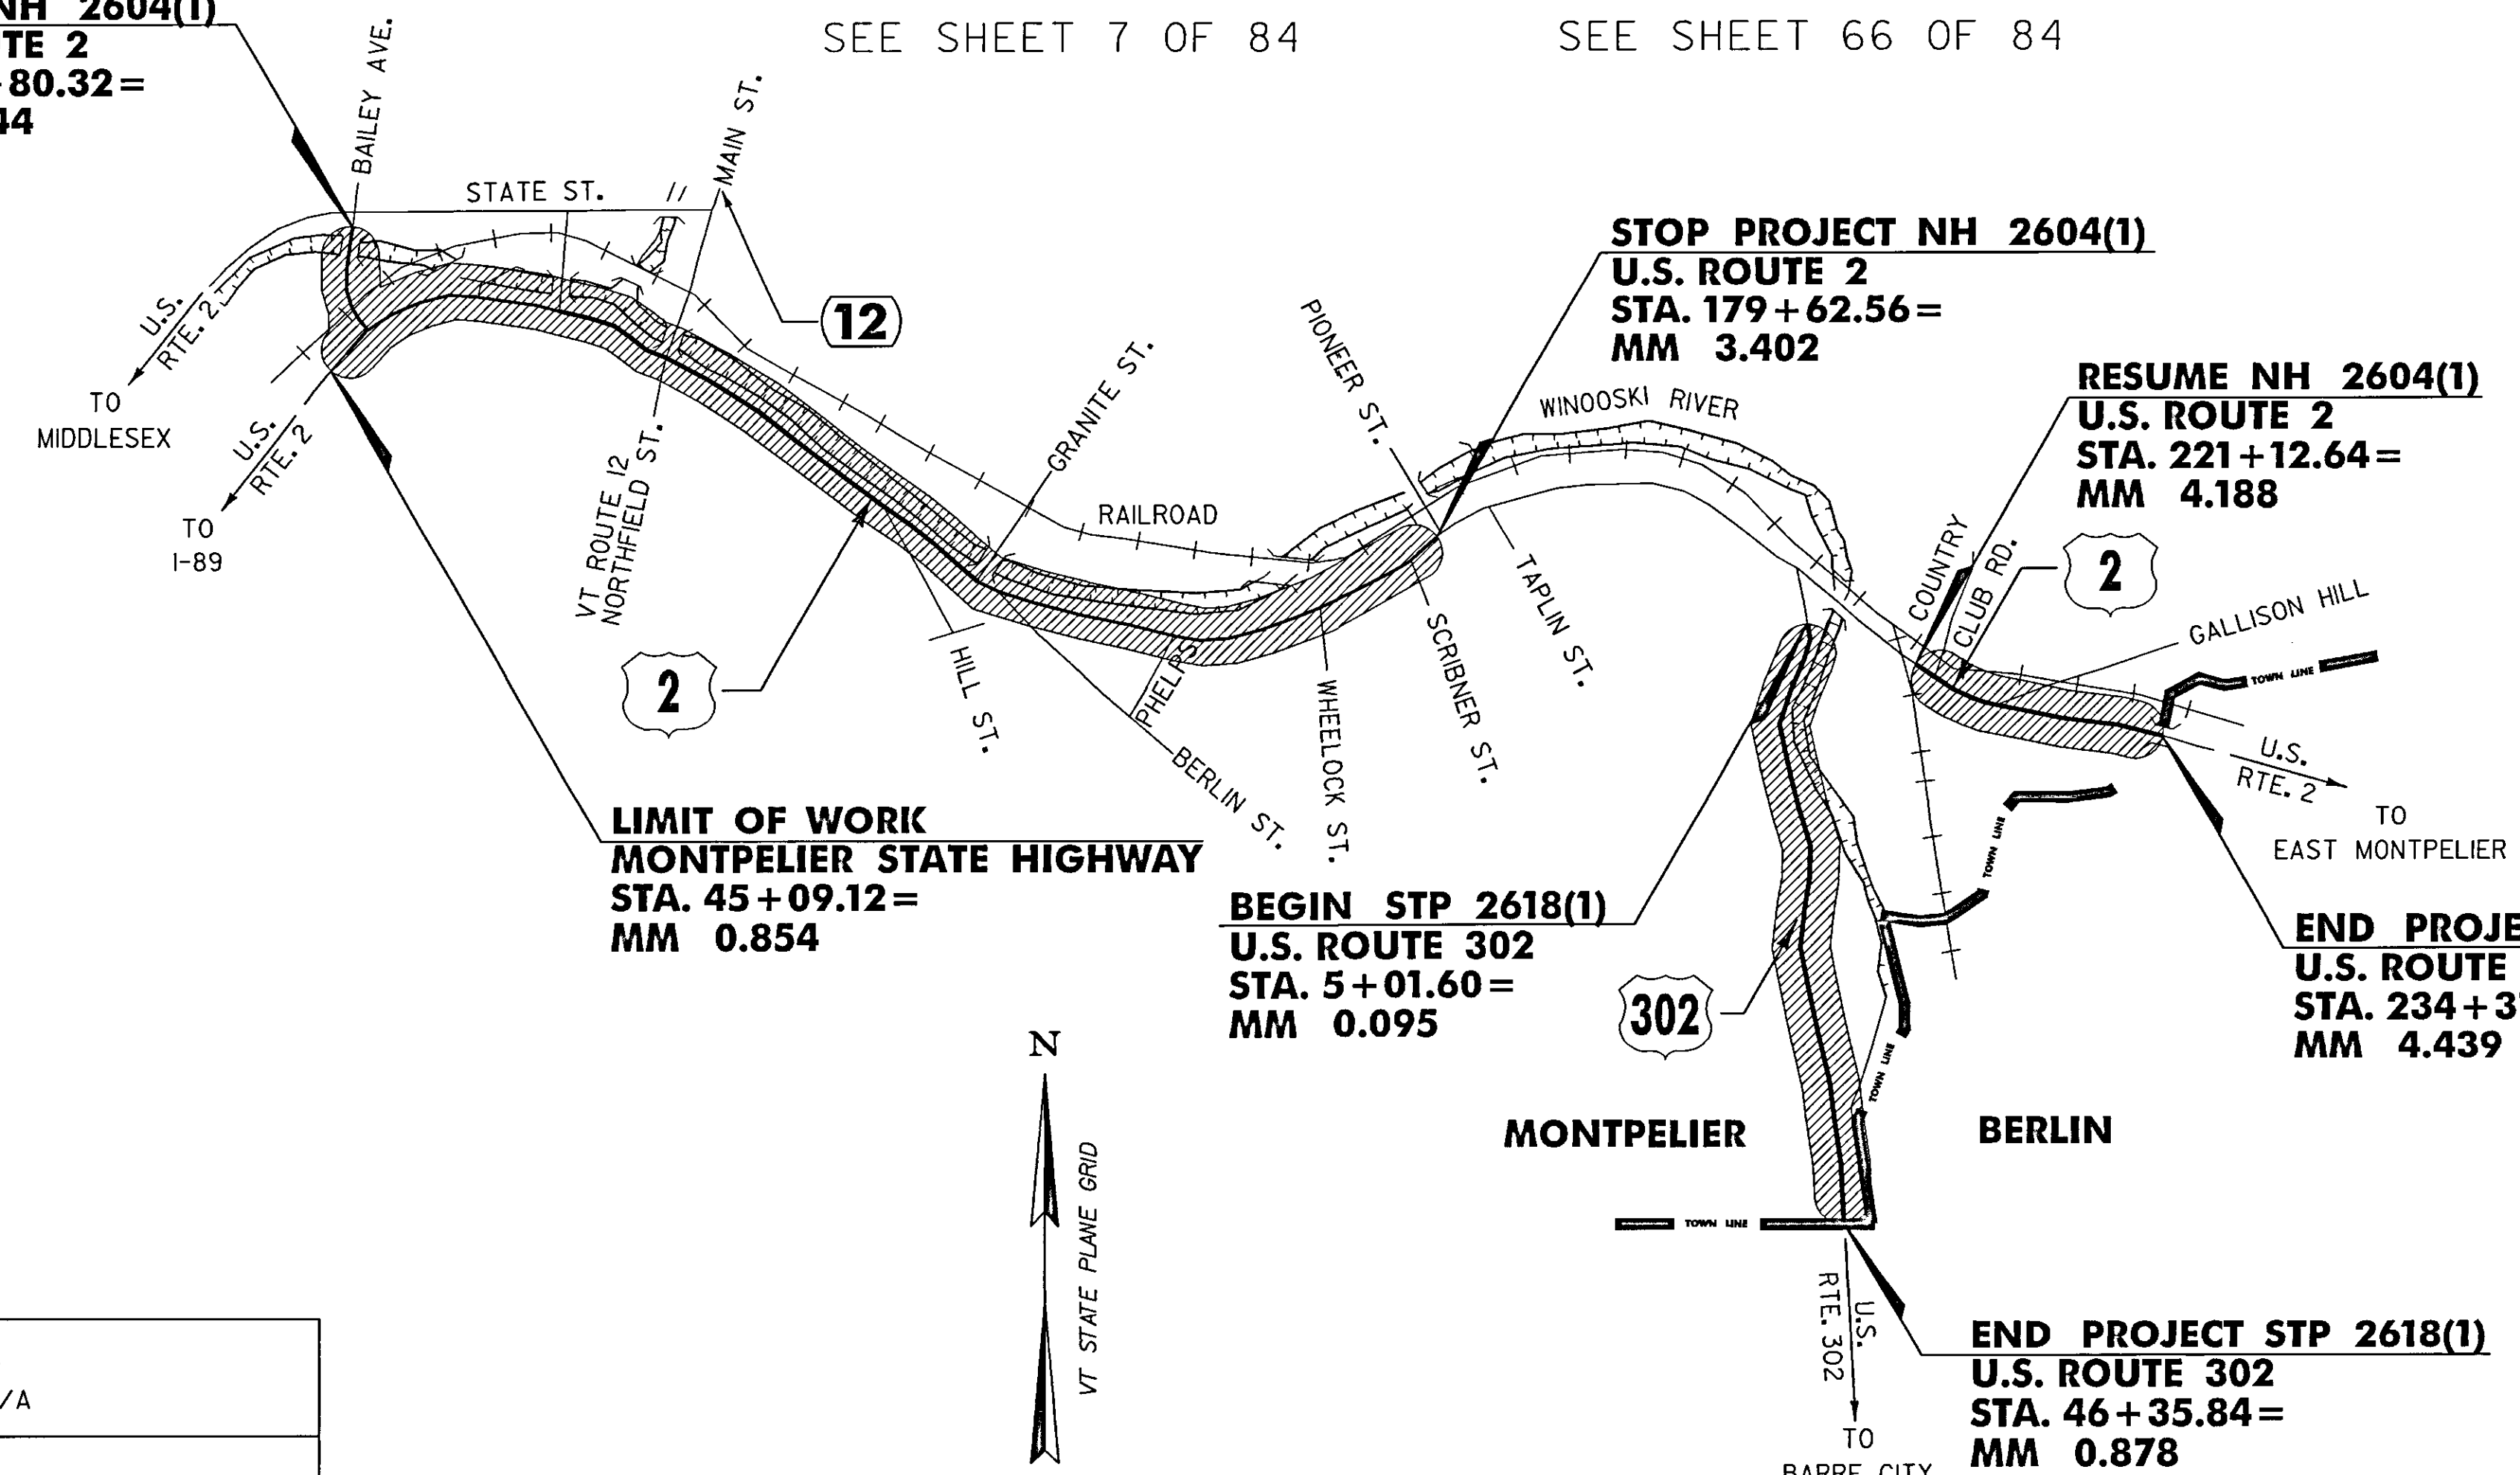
NH 2604(1)
TE 2
+80.32=
44

SEE SHEET 7 OF 84

SEE SHEET 66 OF 84

BAILEY AVE.
STATE ST.
MAIN ST.
12

U.S. RTE. 2
TO MIDDLESEX
U.S. RTE. 2
TO I-89

STOP PROJECT NH 2604(1)
U.S. ROUTE 2
STA. 179+62.56=
MM 3.402

RESUME NH 2604(1)
U.S. ROUTE 2
STA. 221+12.64=
MM 4.188

PIONEER ST.
WINOOSKI RIVER
GRANITE ST.
RAILROAD
VT ROUTE 12 NORTHFIELD ST.
COUNTRY CLUB RD.
2
GALLISON HILL
TOWN LINE
2
HILL ST.
PHELPS
WHEELOCK ST.
SCRIBNER ST.
TAPLIN ST.
BERLIN ST.
U.S. RTE. 2
TO EAST MONTPELIER

LIMIT OF WORK
MONTPELIER STATE HIGHWAY
STA. 45+09.12=
MM 0.854

BEGIN STP 2618(1)
U.S. ROUTE 302
STA. 5+01.60=
MM 0.095

TOWN LINE

END PROJE
U.S. ROUTE
STA. 234+3
MM 4.439

302
N
VT STATE PLANE GRID
MONTPELIER
BERLIN
TOWN LINE
TOWN LINE
TOWN LINE

U.S. RTE. 302
TO BARRE CITY

END PROJECT STP 2618(1)
U.S. ROUTE 302
STA. 46+35.84=
MM 0.878

/A